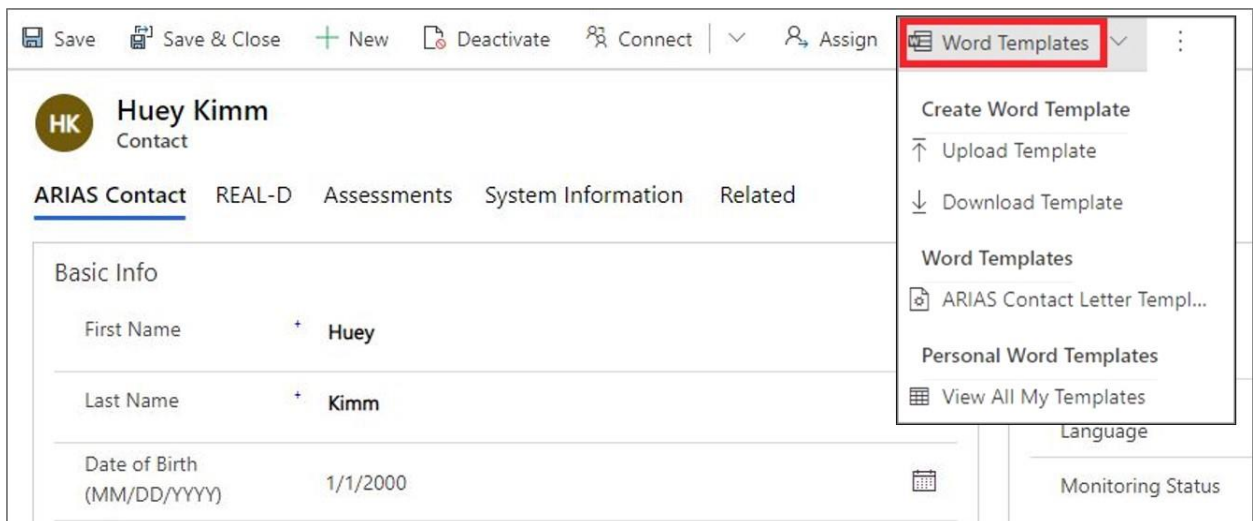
Save Save & Close + New Deactivate Connect Assign Word Templates

HK Huey Kimm
Contact

ARIAS Contact REAL-D Assessments System Information Related

Basic Info

First Name * Huey

Last Name * Kimm

Date of Birth (MM/DD/YYYY) 1/1/2000

Create Word Template
Upload Template
Download Template
Word Templates
ARIAS Contact Letter Templ...
Personal Word Templates
View All My Templates

Language

Monitoring Status